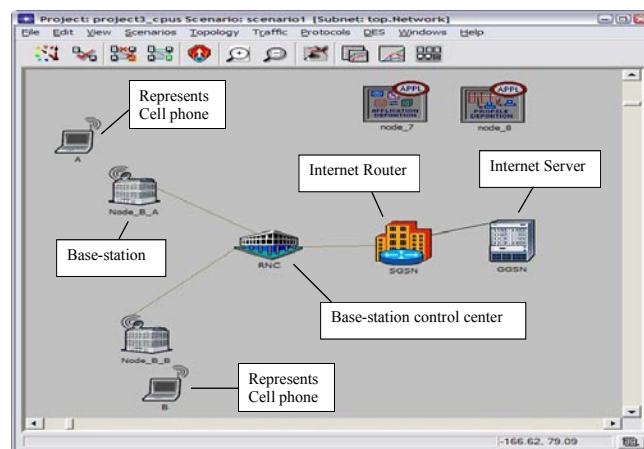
Project: project3_cpus Scenario: scenario1 [Subnet: top.Network]

File Edit View Scenarios Topology Traffic Protocols DES Windows Help

Represents Cell phone

A

APPL
APPLICATION DEFINITION
node_7

APPL
PROFILE DEFINITION
node_8

Internet Router

Internet Server

Node_B_A

Base-station

RNC

SGSN

GGSN

Base-station control center

Node_B_B

Represents Cell phone

B

-166.62, 79.09